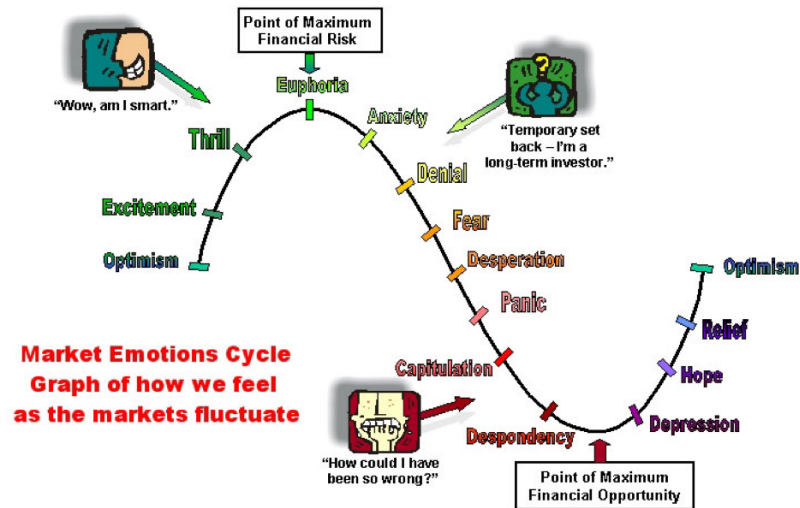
Point of Maximum Financial Risk

"Wow, am I smart."

Euphoria

Anxiety

"Temporary set back – I'm a long-term investor."

Thrill

Denial

Excitement

Fear

Optimism

Desperation

Panic

Optimism

Relief

Market Emotions Cycle Graph of how we feel as the markets fluctuate

Capitulation

Hope

Despondency

Depression

"How could I have been so wrong?"

Point of Maximum Financial Opportunity